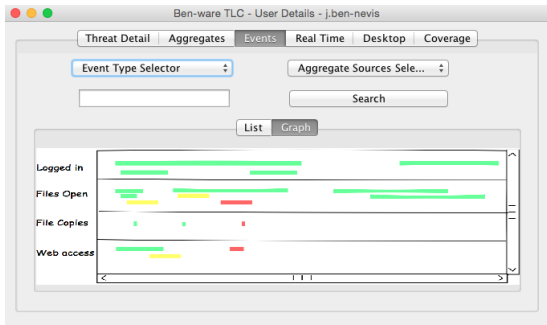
Ben-ware TLC - User Details - j.ben-nevis

Threat Detail | Aggregates | Events | Real Time | Desktop | Coverage

Event Type Selector

Aggregate Sources Sele...

Search

List | Graph

Logged in

Files Open

File Copies

Web access